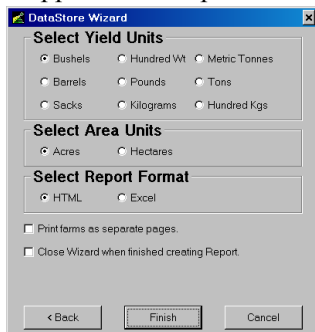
DataStore Wizard

Select Yield Units

Bushels
Hundred Wt
Metric Tonnes
Barrels
Pounds
Tons
Sacks
Kilograms
Hundred Kgs

Select Area Units

Acres
Hectares

Select Report Format

HTML
Excel

Print farms as separate pages.

Close Wizard when finished creating Report.

< Back
Finish
Cancel